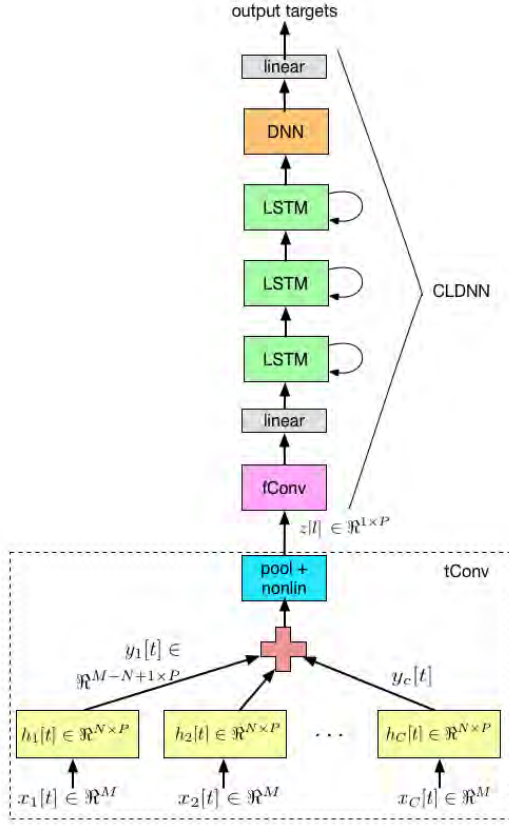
output targets

linear

DNN

LSTM

LSTM

LSTM

CLDNN

linear

fConv

$z[t] \in \Re^{1 \times P}$

pool + nonlin

tConv

$y_1[t] \in \Re^{M-N+1 \times P}$

$y_C[t]$

$h_1[t] \in \Re^{N \times P}$

$h_2[t] \in \Re^{N \times P}$

$\cdots$

$h_C[t] \in \Re^{N \times P}$

$x_1[t] \in \Re^M$

$x_2[t] \in \Re^M$

$x_C[t] \in \Re^M$